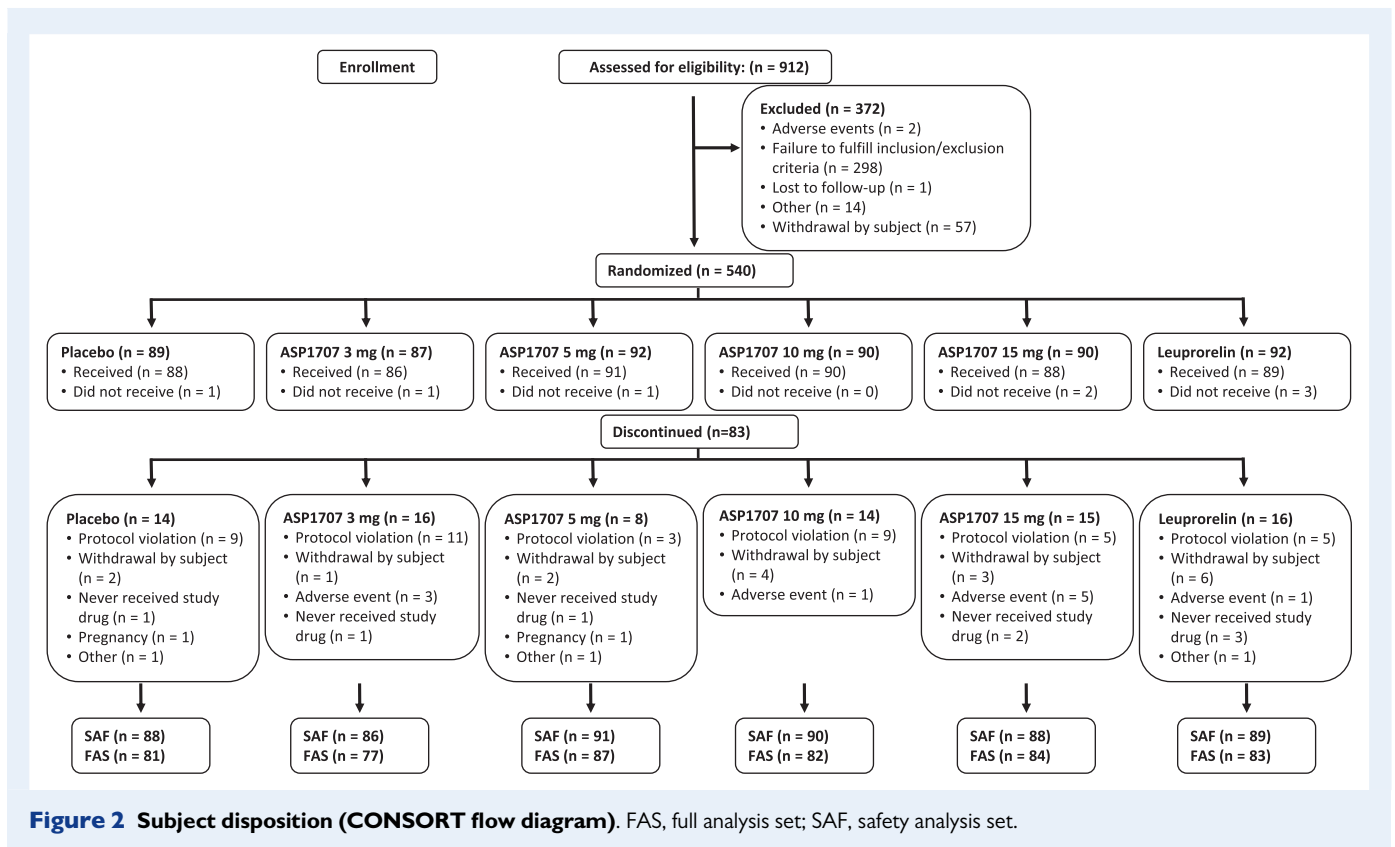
Enrollment

Assessed for eligibility: (n = 912)

Excluded (n = 372)
• Adverse events (n = 2)
• Failure to fulfill inclusion/exclusion criteria (n = 298)
• Lost to follow-up (n = 1)
• Other (n = 14)
• Withdrawal by subject (n = 57)

Randomized (n = 540)

Placebo (n = 89)
• Received (n = 88)
• Did not receive (n = 1)

ASP1707 3 mg (n = 87)
• Received (n = 86)
• Did not receive (n = 1)

ASP1707 5 mg (n = 92)
• Received (n = 91)
• Did not receive (n = 1)

ASP1707 10 mg (n = 90)
• Received (n = 90)
• Did not receive (n = 0)

ASP1707 15 mg (n = 90)
• Received (n = 88)
• Did not receive (n = 2)

Leuprorelin (n = 92)
• Received (n = 89)
• Did not receive (n = 3)

Discontinued (n=83)

Placebo (n = 14)
• Protocol violation (n = 9)
• Withdrawal by subject (n = 2)
• Never received study drug (n = 1)
• Pregnancy (n = 1)
• Other (n = 1)

ASP1707 3 mg (n = 16)
• Protocol violation (n = 11)
• Withdrawal by subject (n = 1)
• Adverse event (n = 3)
• Never received study drug (n = 1)

ASP1707 5 mg (n = 8)
• Protocol violation (n = 3)
• Withdrawal by subject (n = 2)
• Never received study drug (n = 1)
• Pregnancy (n = 1)
• Other (n = 1)

ASP1707 10 mg (n = 14)
• Protocol violation (n = 9)
• Withdrawal by subject (n = 4)
• Adverse event (n = 1)

ASP1707 15 mg (n = 15)
• Protocol violation (n = 5)
• Withdrawal by subject (n = 3)
• Adverse event (n = 5)
• Never received study drug (n = 2)

Leuprorelin (n = 16)
• Protocol violation (n = 5)
• Withdrawal by subject (n = 6)
• Adverse event (n = 1)
• Never received study drug (n = 3)
• Other (n = 1)

SAF (n = 88)
FAS (n = 81)

SAF (n = 86)
FAS (n = 77)

SAF (n = 91)
FAS (n = 87)

SAF (n = 90)
FAS (n = 82)

SAF (n = 88)
FAS (n = 84)

SAF (n = 89)
FAS (n = 83)

Figure 2 Subject disposition (CONSORT flow diagram). FAS, full analysis set; SAF, safety analysis set.